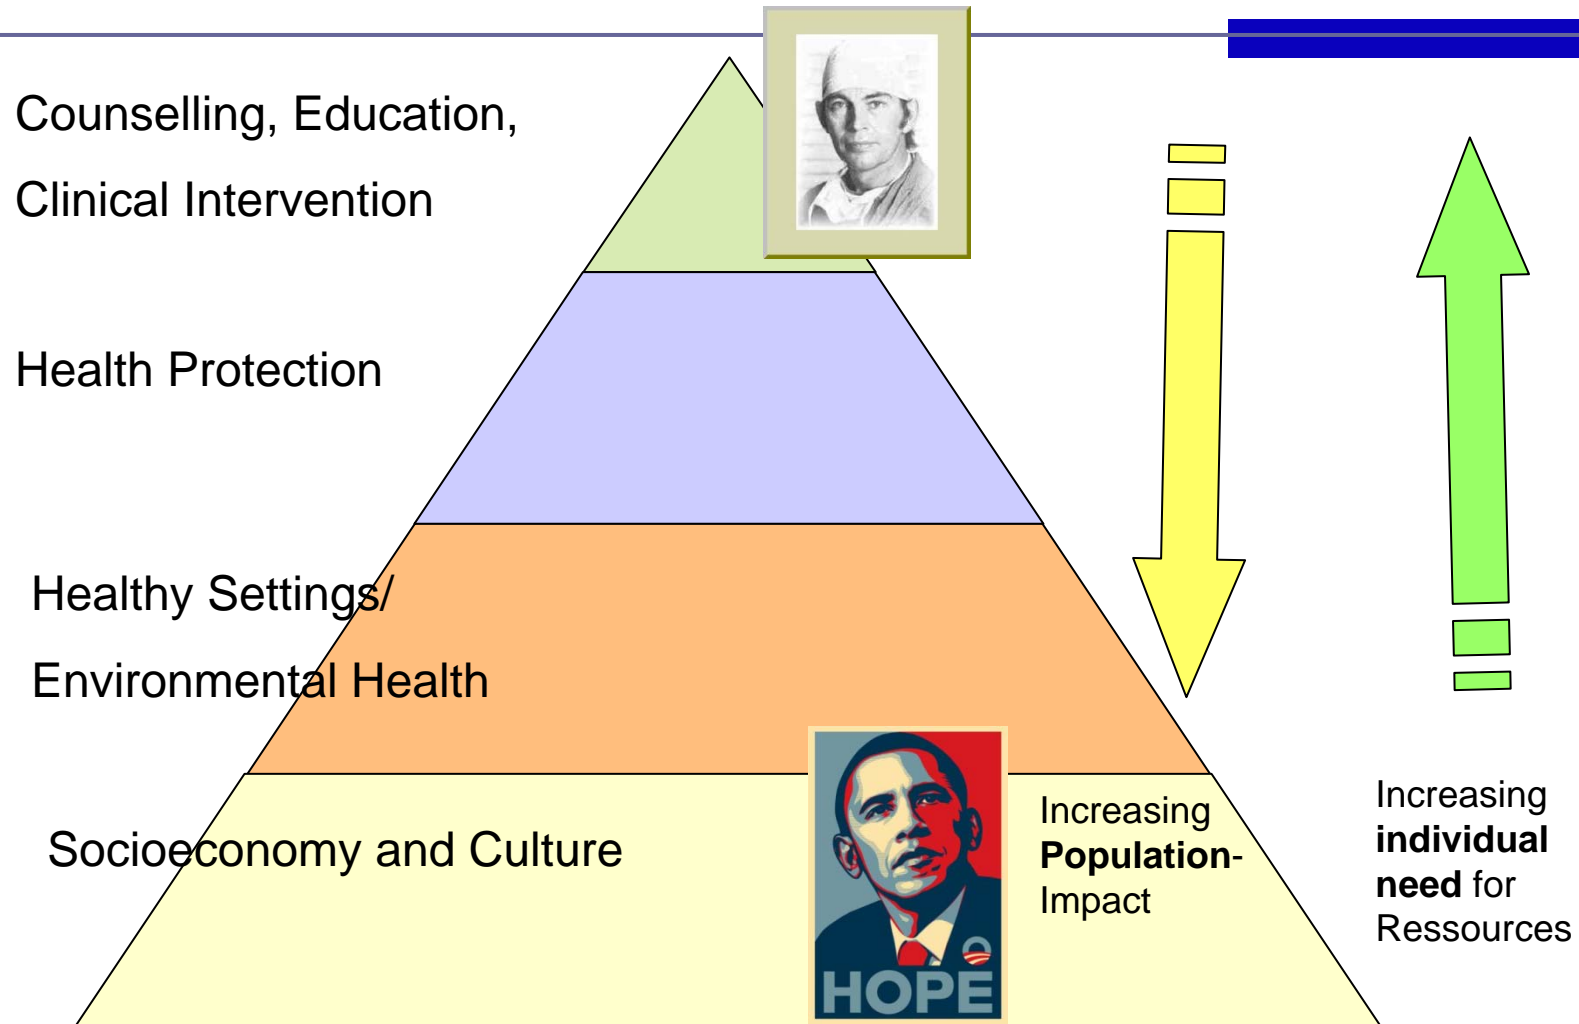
Counselling, Education,
Clinical Intervention

Health Protection

Healthy Settings/
Environmental Health

Socioeconomy and Culture

HOPE

Increasing **Population-** Impact

Increasing **individual need** for Ressources